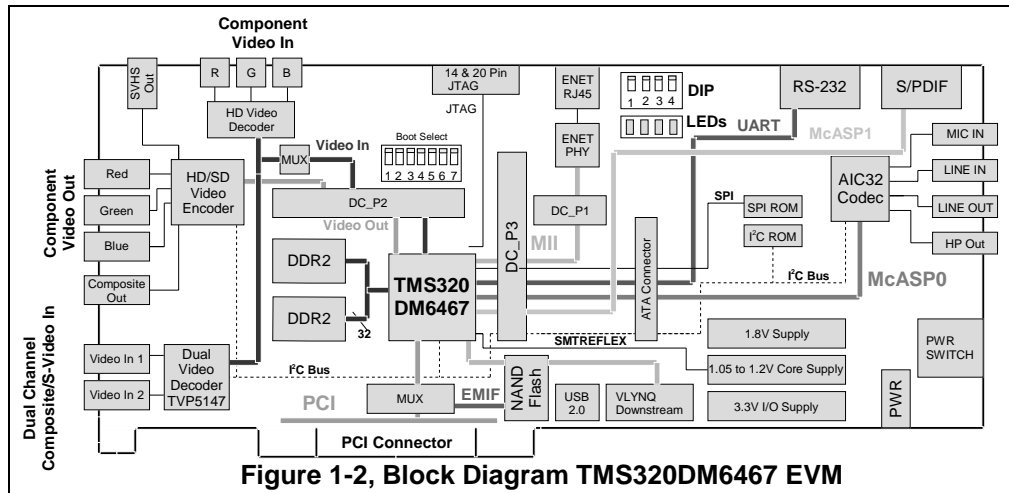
Component Video In

R G B

SVHS Out

HD Video Decoder

14 & 20 Pin JTAG

JTAG

ENET RJ45

ENET PHY

1 2 3 4 DIP

LEDs

UART

RS-232

S/PDIF

McASP1

MIC IN

LINE IN

LINE OUT

HP Out

AIC32 Codec

Boot Select

1 2 3 4 5 6 7

MUX

Video In

Component Video Out

Red

Green

Blue

Composite Out

HD/SD Video Encoder

DC_P2

Video Out

DC_P3

DC_P1

SPI

SPI ROM

I$^2$C ROM

MII

ATA Connector

I$^2$C Bus

McASP0

DDR2

DDR2

32

TMS320 DM6467

SMTREFLEX

1.8V Supply

1.05 to 1.2V Core Supply

3.3V I/O Supply

PWR SWITCH

PWR

Dual Channel Composite/S-Video In

Video In 1

Video In 2

Dual Video Decoder TVP5147

I$^2$C Bus

PCI

MUX

EMIF

NAND Flash

USB 2.0

VLYNQ Downstream

PCI Connector

Figure 1-2, Block Diagram TMS320DM6467 EVM